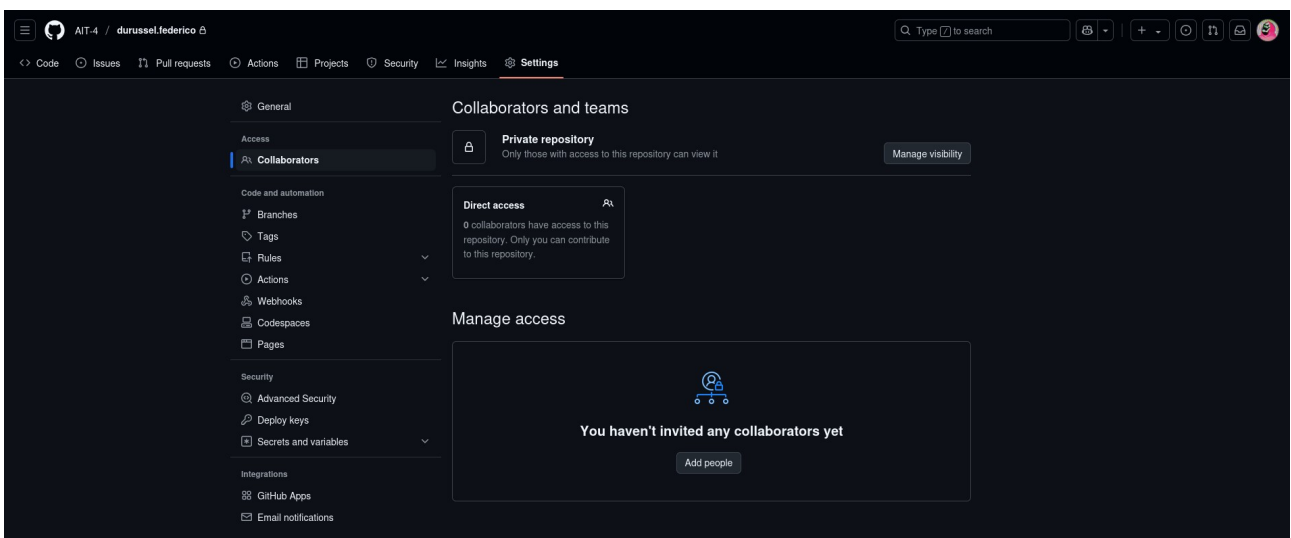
AIT-4 / durussel.federico

Type / to search

Code Issues Pull requests Actions Projects Security Insights Settings

General

Access

Collaborators

Code and automation

Branches

Tags

Rules

Actions

Webhooks

Codespaces

Pages

Security

Advanced Security

Deploy keys

Secrets and variables

Integrations

GitHub Apps

Email notifications

Collaborators and teams

Private repository
Only those with access to this repository can view it

Manage visibility

Direct access
0 collaborators have access to this repository. Only you can contribute to this repository.

Manage access

You haven't invited any collaborators yet

Add people